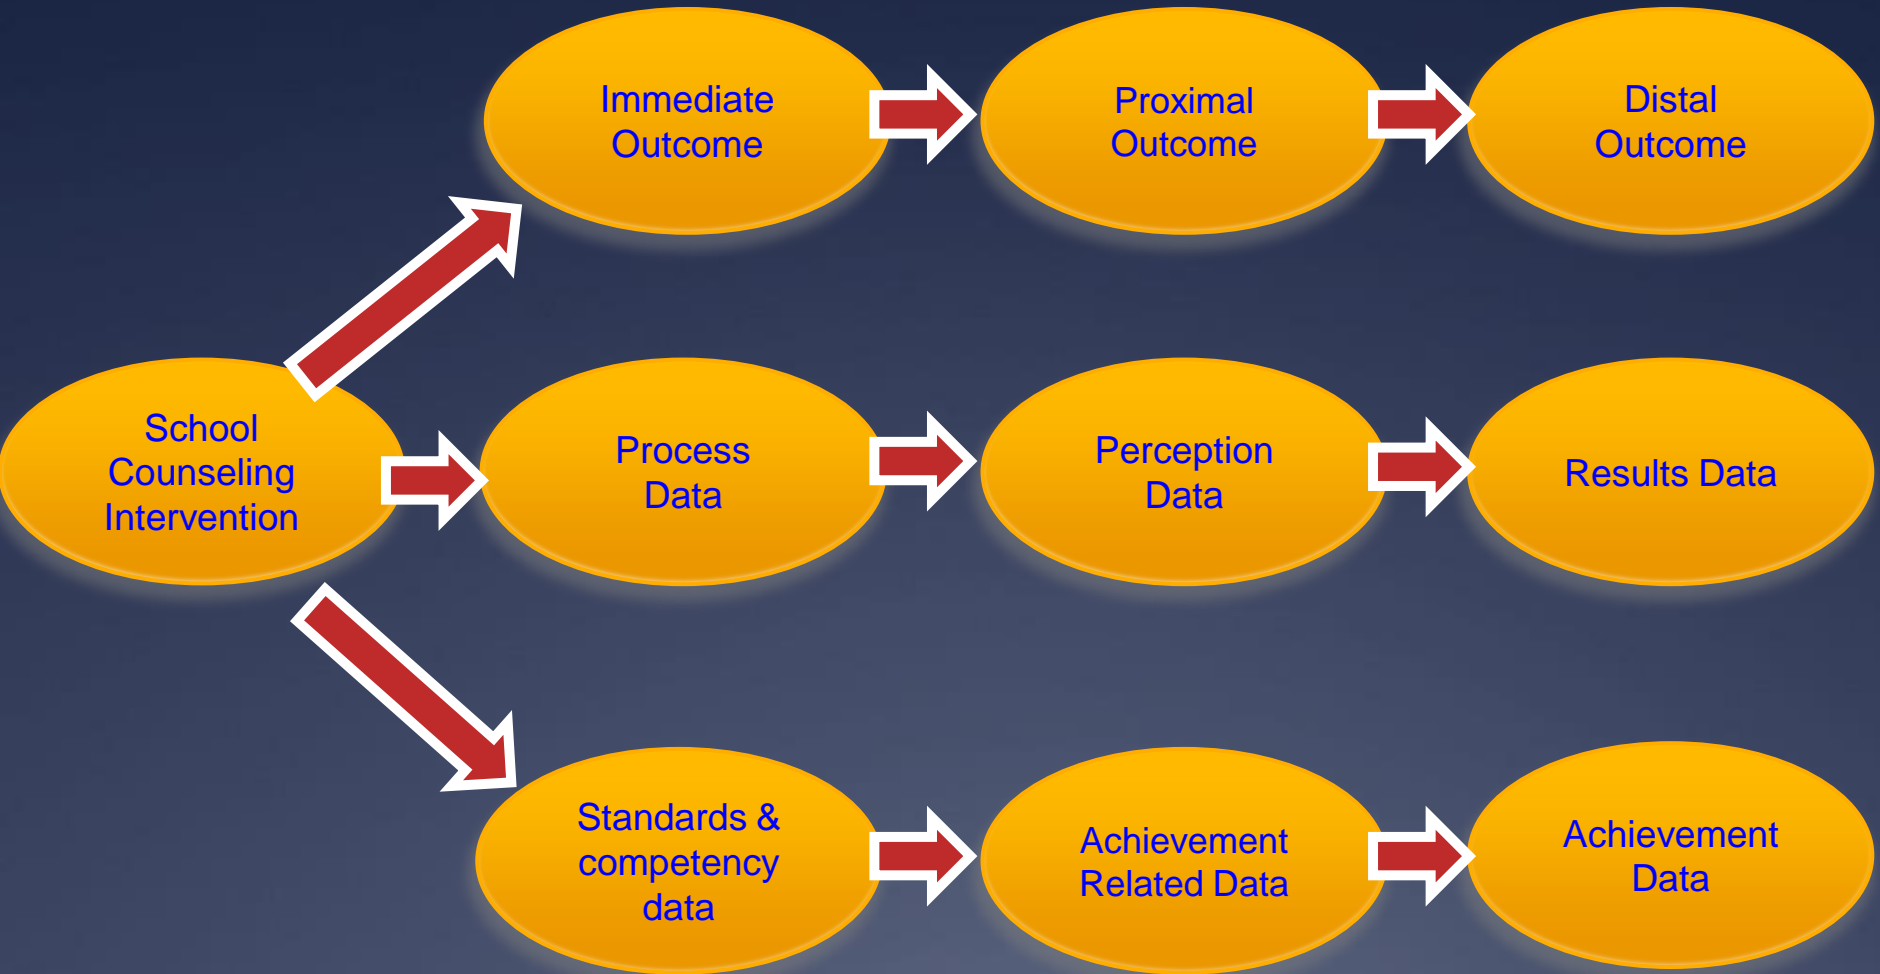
School Counseling Intervention

Immediate Outcome

Proximal Outcome

Distal Outcome

Process Data

Perception Data

Results Data

Standards & competency data

Achievement Related Data

Achievement Data